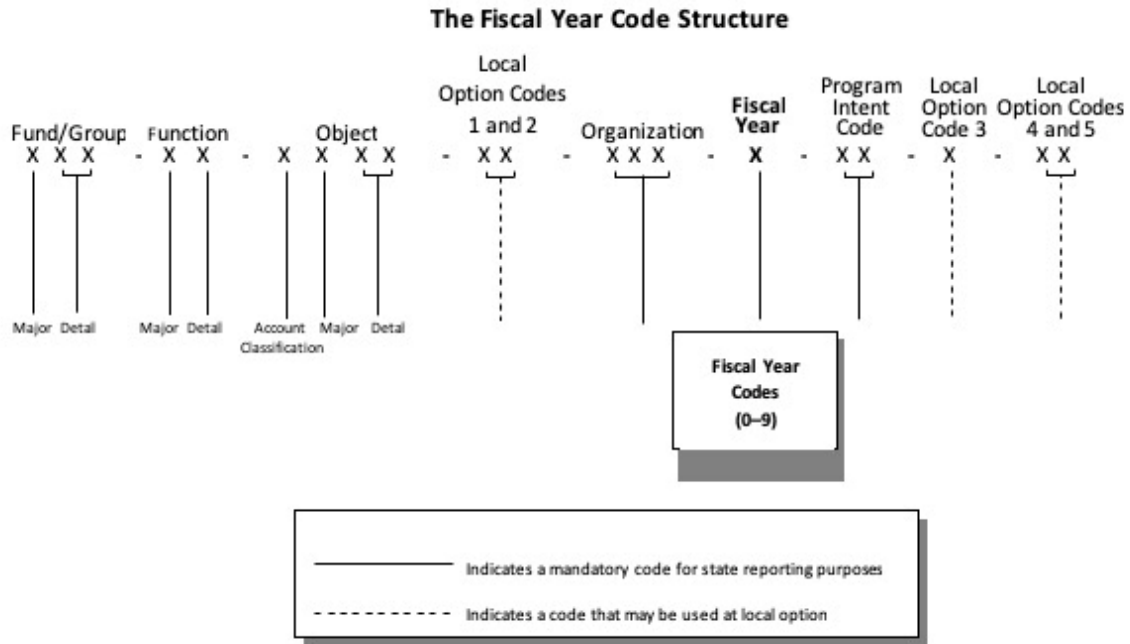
The Fiscal Year Code Structure

Fund/Group Function Object Local Option Codes 1 and 2 Organization Fiscal Year Program Intent Code Local Option Code 3 Local Option Codes 4 and 5

X X X - X X - X X X X - X X - X X X - X - X X - X - X X

Major Detail Major Detail Account Classification Major Detail

Fiscal Year Codes (0–9)

Indicates a mandatory code for state reporting purposes

Indicates a code that may be used at local option